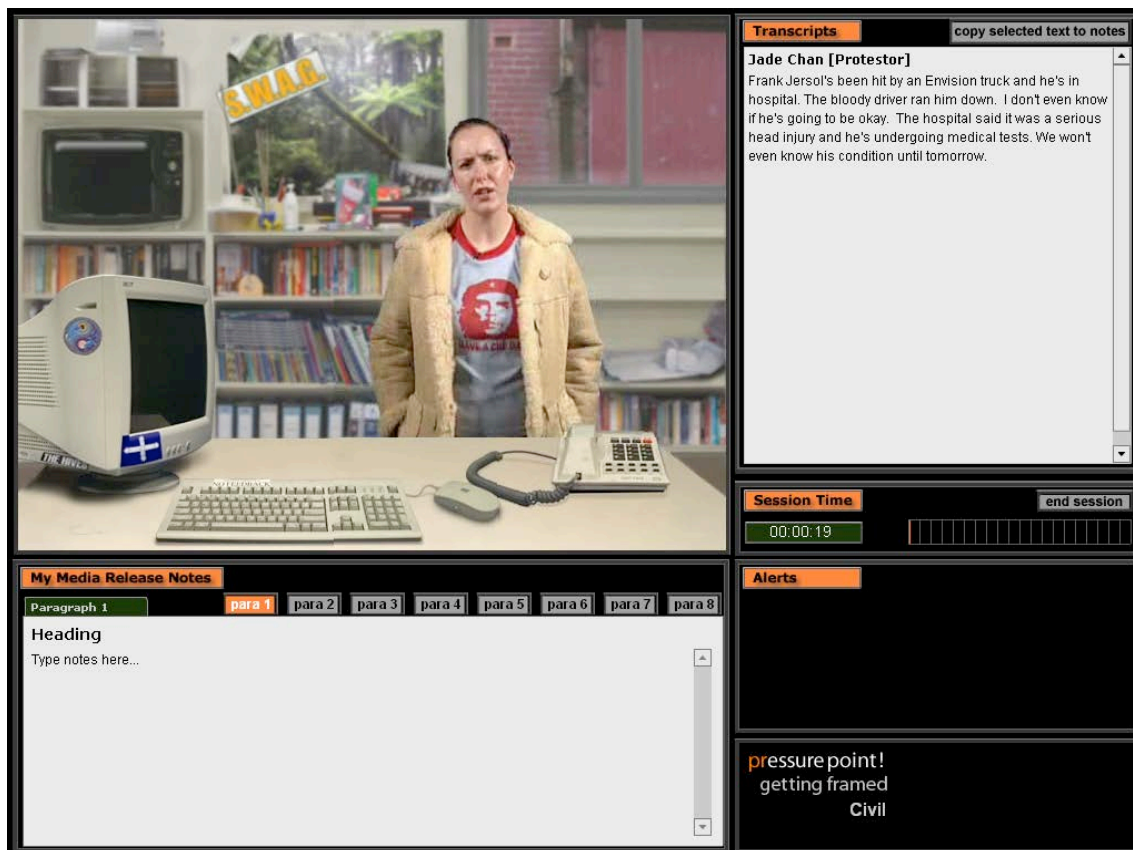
S.W.A.G.

Transcripts

copy selected text to notes

Jade Chan [Protestor]
Frank Jersol's been hit by an Envision truck and he's in hospital. The bloody driver ran him down. I don't even know if he's going to be okay. The hospital said it was a serious head injury and he's undergoing medical tests. We won't even know his condition until tomorrow.

Session Time

end session

00:00:19

My Media Release Notes

Paragraph 1

para 1 para 2 para 3 para 4 para 5 para 6 para 7 para 8

Heading

Type notes here...

Alerts

pressure point!
getting framed
Civil